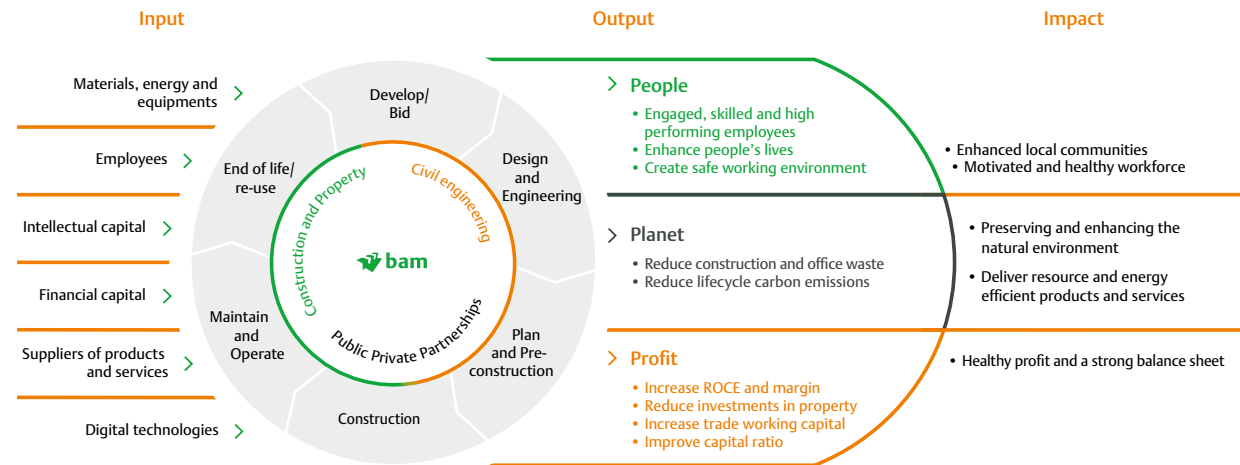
Input

Materials, energy and equipments

Employees

Intellectual capital

Financial capital

Suppliers of products and services

Digital technologies

Develop/ Bid

Design and Engineering

Plan and Preconstruction

Construction

Maintain and Operate

End of life/ re-use

Construction and Property

Civil engineering

Public Private Partnerships

bam

Output

People
• Engaged, skilled and high performing employees
• Enhance people's lives
• Create safe working environment

Planet
• Reduce construction and office waste
• Reduce lifecycle carbon emissions

Profit
• Increase ROCE and margin
• Reduce investments in property
• Increase trade working capital
• Improve capital ratio

Impact

• Enhanced local communities
• Motivated and healthy workforce

• Preserving and enhancing the natural environment
• Deliver resource and energy efficient products and services

• Healthy profit and a strong balance sheet